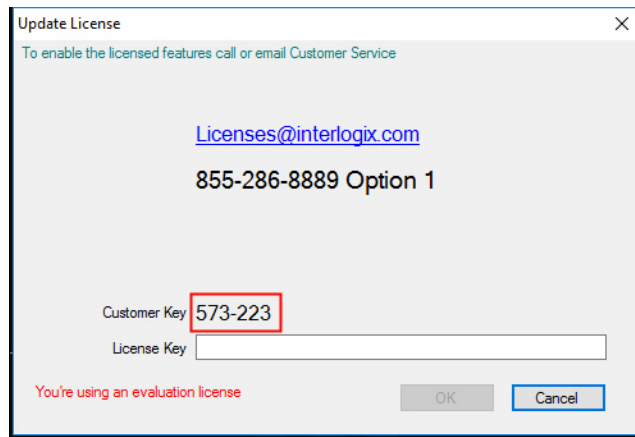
Update License
×
To enable the licensed features call or email Customer Service

Licenses@interlogix.com

855-286-8889 Option 1

Customer Key 573-223
License Key

You're using an evaluation license

OK
Cancel